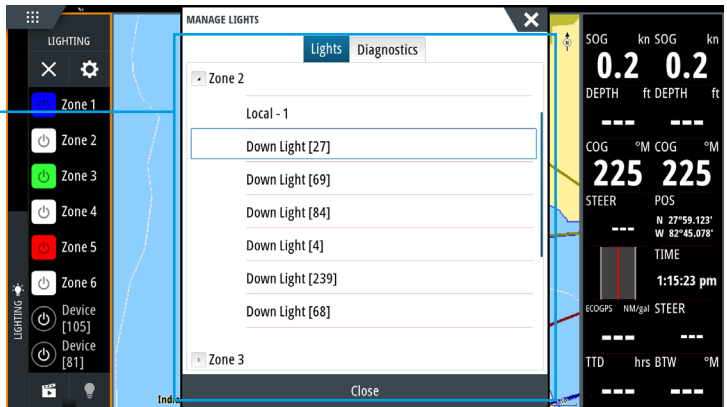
LIGHTING

Zone 1

Zone 2

Zone 3

Zone 4

Zone 5

Zone 6

Device [105]

Device [81]

LIGHTING

MANAGE LIGHTS

Lights Diagnostics

Zone 2

Local - 1

Down Light [27]

Down Light [69]

Down Light [84]

Down Light [4]

Down Light [239]

Down Light [68]

Zone 3

Close

Ind

SOG kn SOG kn
0.2 0.2
DEPTH ft DEPTH ft
--- ---
COG °M COG °M
225 225
STEER POS
--- N 27°59.123' W 82°45.078'
TIME
1:15:23 pm
ECOGPS NM/gal STEER
--- ---
TTD hrs BTW °M
--- ---